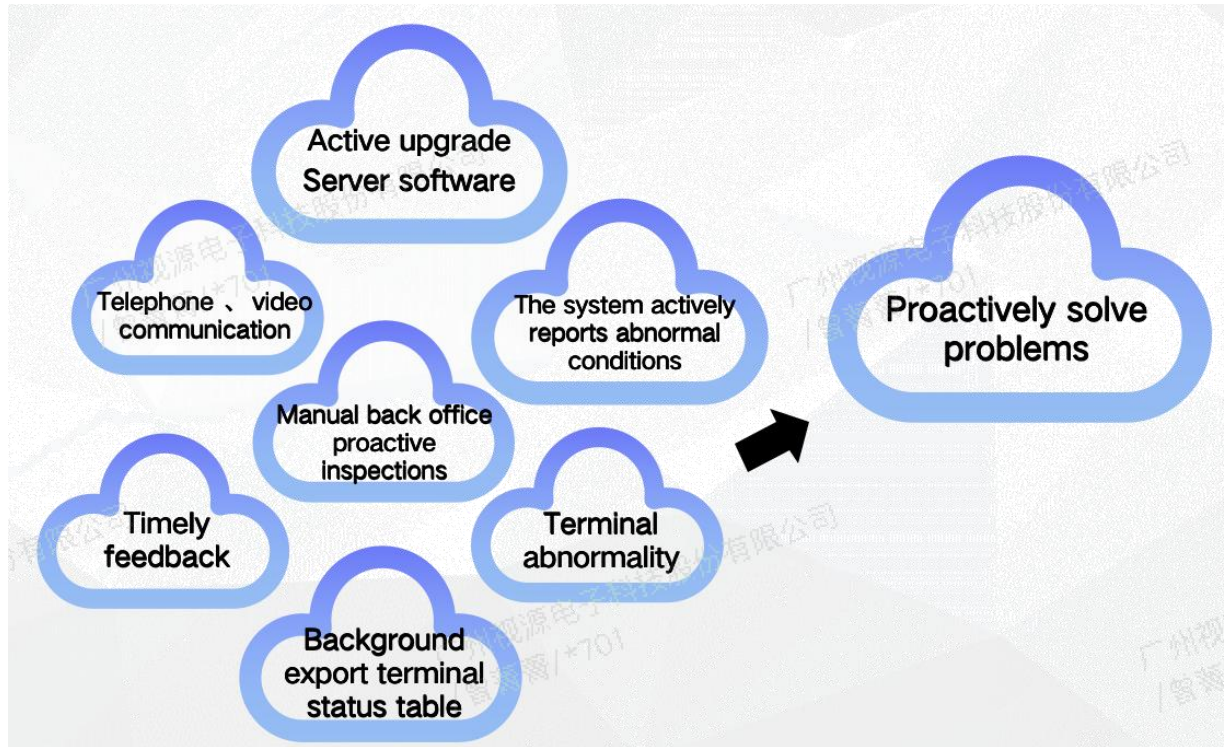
Active upgrade
Server software

Telephone 、video communication

The system actively reports abnormal conditions

Proactively solve problems

Manual back office proactive inspections

Timely feedback

Terminal abnormality

Background export terminal status table

广州视源电子科技股份有限公司